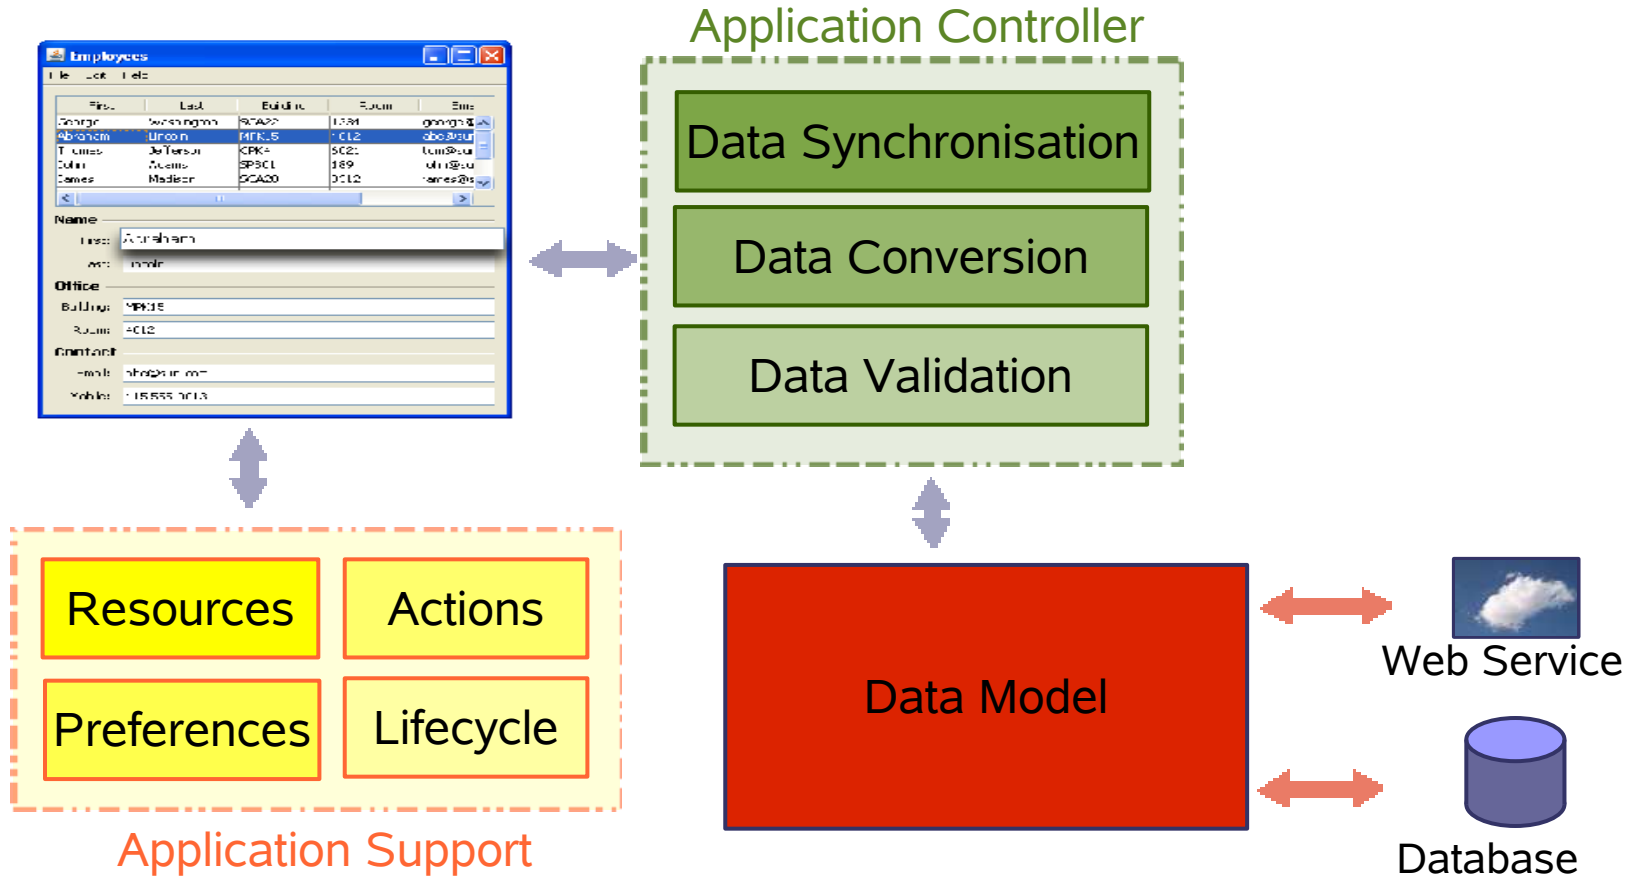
Employees
File Edit Help

| First | Last | Building | Room | Email |
|---|---|---|---|---|
| George | Washington | SCA22 | 1281 | george@ |
| Abraham | Lincoln | MPK15 | 4012 | abe@sun |
| Thomas | Jefferson | CPK4 | 5021 | tom@sun |
| John | Adams | SPSC1 | 189 | john@su |
| James | Madison | SCA20 | 2012 | james@s |

Name
First: Abraham
Last: Lincoln
Office
Building: MPK15
Room: 4012
Contact
Email: abe@sun.com
Mobile: +15555 2013

Application Controller
Data Synchronisation
Data Conversion
Data Validation

Resources
Actions
Preferences
Lifecycle
Application Support

Data Model

Web Service
Database